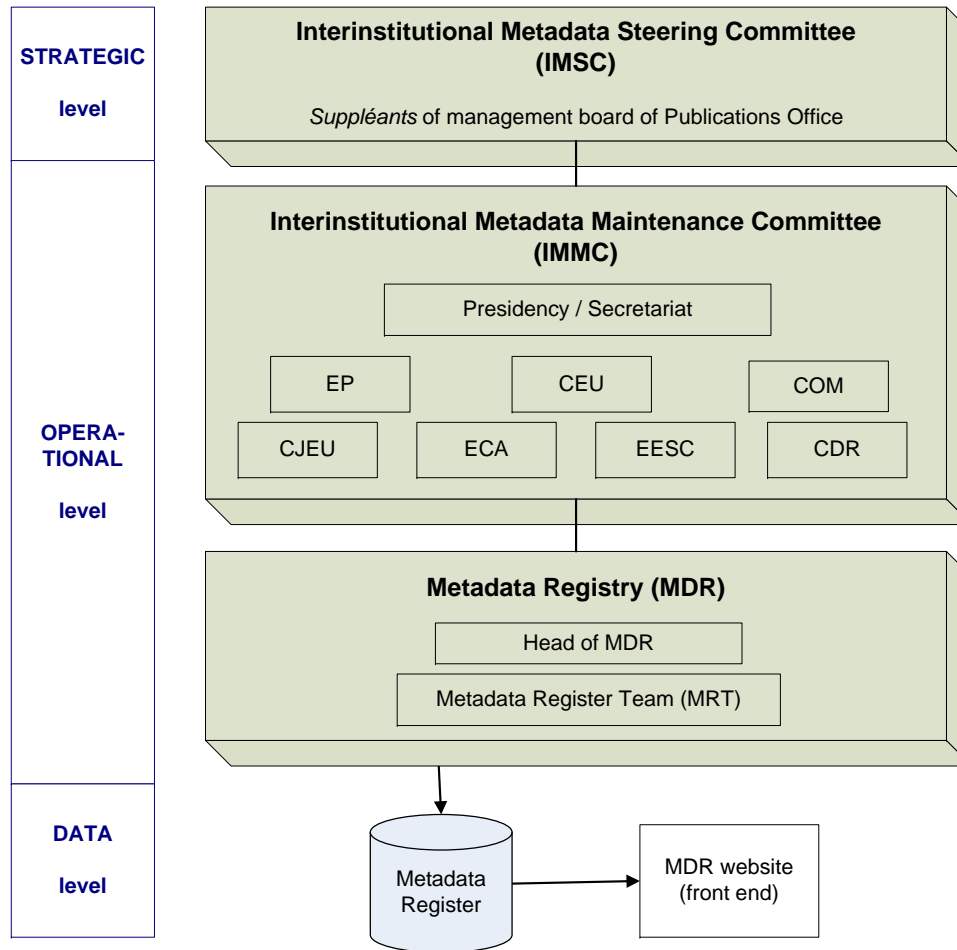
STRATEGIC

level

OPERATIONAL

level

DATA

level

Interinstitutional Metadata Steering Committee (IMSC)

*Suppléants* of management board of Publications Office

Interinstitutional Metadata Maintenance Committee (IMMC)

Presidency / Secretariat

EP

CEU

COM

CJEU

ECA

EESC

CDR

Metadata Registry (MDR)

Head of MDR

Metadata Register Team (MRT)

Metadata Register

MDR website (front end)